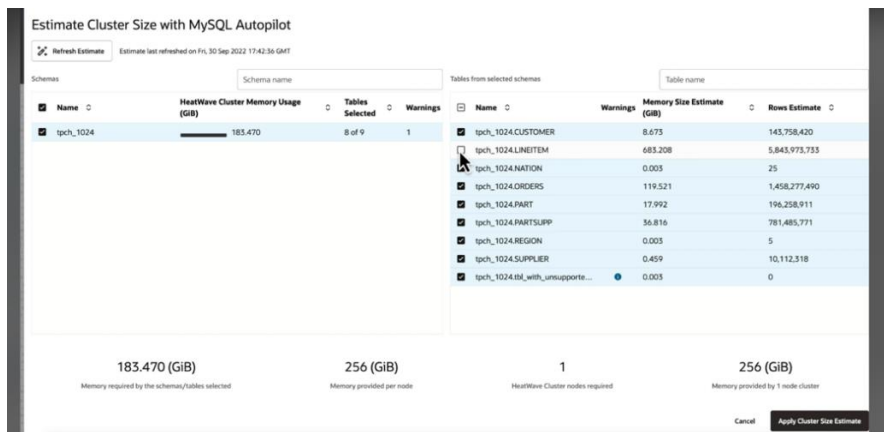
Estimate Cluster Size with MySQL Autopilot

Refresh Estimate Estimate last refreshed on Fri, 30 Sep 2022 17:42:36 GMT

Schemas

Schema name

| Name | HeatWave Cluster Memory Usage (GiB) | Tables Selected | Warnings |
|---|---|---|---|
| tpch_1024 | 183.470 | 8 of 9 | 1 |

Tables from selected schemas

Table name

| Name | Warnings | Memory Size Estimate (GiB) | Rows Estimate |
|---|---|---|---|
| tpch_1024.CUSTOMER | | 8.673 | 143,758,420 |
| tpch_1024.LINEITEM | | 683.208 | 5,843,973,733 |
| tpch_1024.NATION | | 0.003 | 25 |
| tpch_1024.ORDERS | | 119.521 | 1,458,277,490 |
| tpch_1024.PART | | 17.992 | 196,258,911 |
| tpch_1024.PARTSUPP | | 36.816 | 781,485,771 |
| tpch_1024.REGION | | 0.003 | 5 |
| tpch_1024.SUPPLIER | | 0.459 | 10,112,318 |
| tpch_1024.tbl_with_unsupporte... | i | 0.003 | 0 |

183.470 (GiB)
Memory required by the schemas/tables selected

256 (GiB)
Memory provided per node

1
HeatWave Cluster nodes required

256 (GiB)
Memory provided by 1 node cluster

Cancel
Apply Cluster Size Estimate